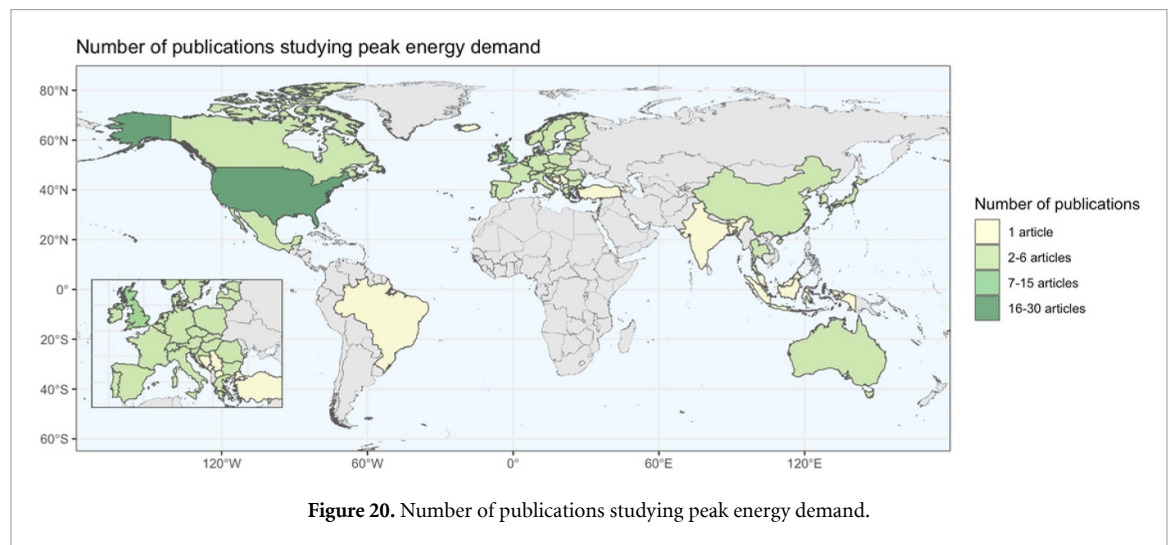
Number of publications studying peak energy demand

80°N
60°N
40°N
20°N
0°
20°S
40°S
60°S

120°W
60°W
0°
60°E
120°E

Number of publications
1 article
2-6 articles
7-15 articles
16-30 articles

**Figure 20.** Number of publications studying peak energy demand.